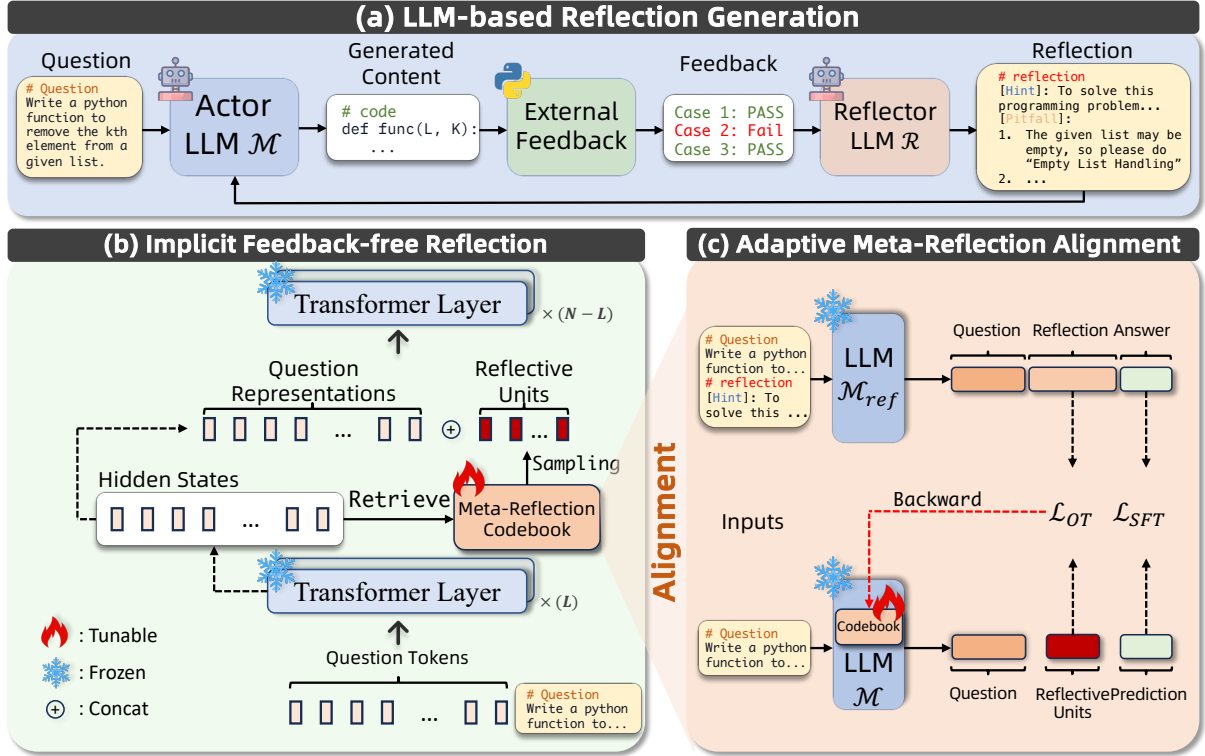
(a) LLM-based Reflection Generation

Question

# Question
Write a python function to remove the kth element from a given list.

Actor LLM $\mathcal{M}$

Generated Content

# code
def func(L, K):
...

External Feedback

Feedback

Case 1: PASS
Case 2: Fail
Case 3: PASS

Reflector LLM $\mathcal{R}$

Reflection

# reflection
[Hint]: To solve this programming problem...
[Pitfall]:
1. The given list may be empty, so please do "Empty List Handling"
2. ...

(b) Implicit Feedback-free Reflection

Transformer Layer $\times (N-L)$

Question Representations

Reflective Units

...

$\oplus$

Sampling

Hidden States

Retrieve

Meta-Reflection Codebook

Transformer Layer $\times (L)$

Question Tokens

: Tunable
: Frozen
$\oplus$ : Concat

# Question
Write a python function to...

(c) Adaptive Meta-Reflection Alignment

# Question
Write a python function to...
# reflection
[Hint]: To solve this ...

LLM $\mathcal{M}_{ref}$

Question Reflection Answer

Alignment

Backward

Inputs

$\mathcal{L}_{OT}$ $\mathcal{L}_{SFT}$

# Question
Write a python function to...

Codebook

LLM $\mathcal{M}$

Question

Reflective Units

Prediction